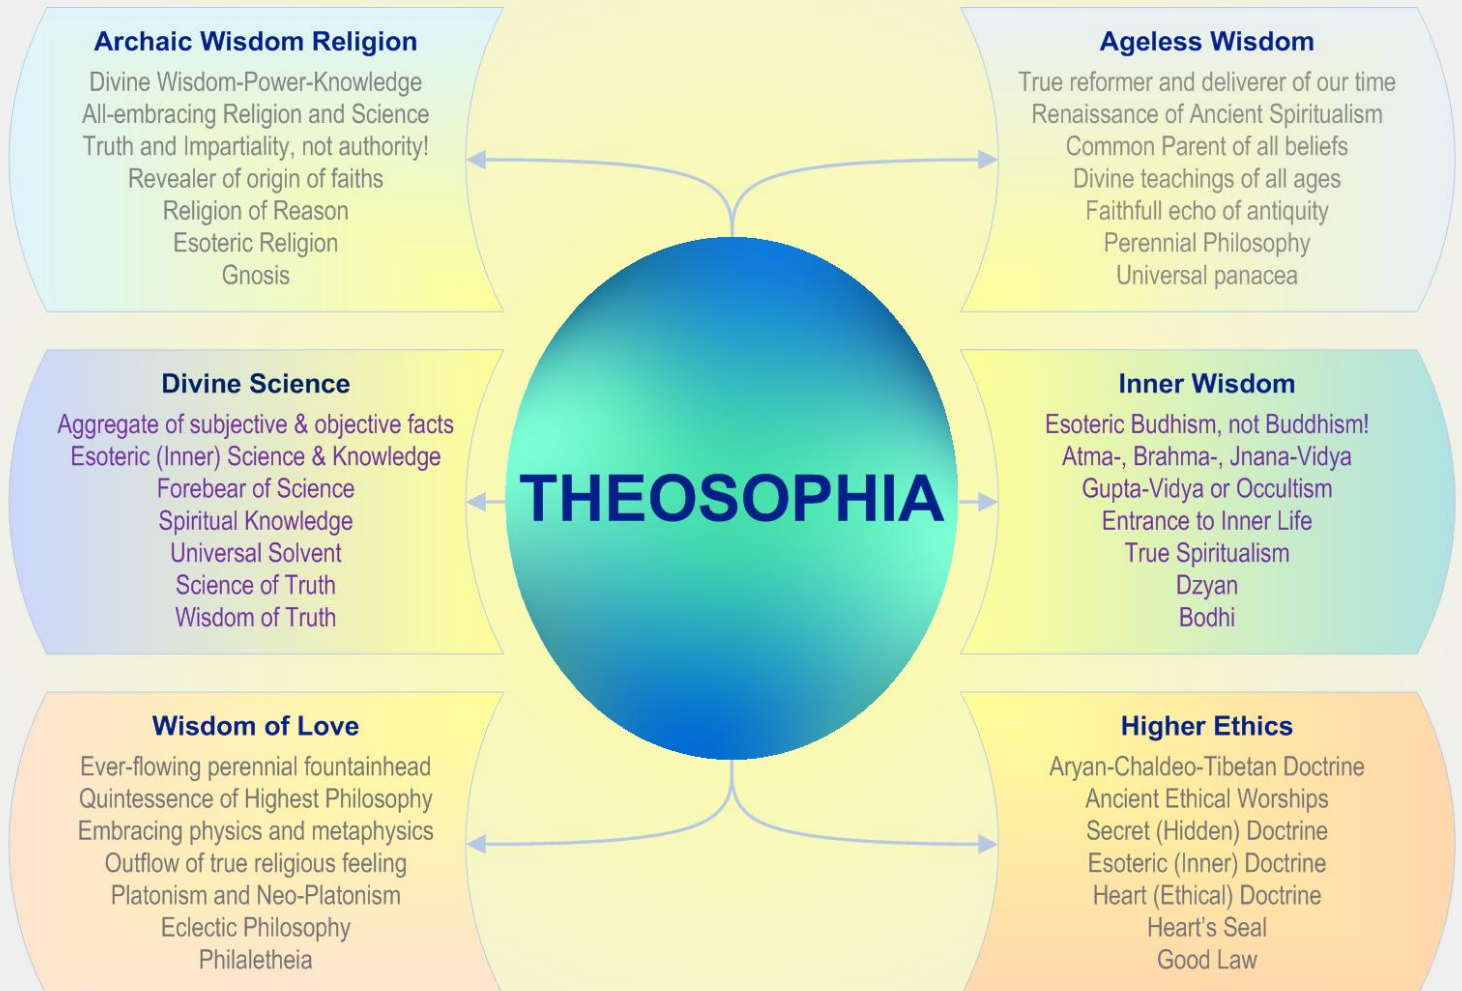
Archaic Wisdom Religion
Divine Wisdom-Power-Knowledge
All-embracing Religion and Science
Truth and Impartiality, not authority!
Revealer of origin of faiths
Religion of Reason
Esoteric Religion
Gnosis

Ageless Wisdom
True reformer and deliverer of our time
Renaissance of Ancient Spiritualism
Common Parent of all beliefs
Divine teachings of all ages
Faithfull echo of antiquity
Perennial Philosophy
Universal panacea

Divine Science
Aggregate of subjective & objective facts
Esoteric (Inner) Science & Knowledge
Forebear of Science
Spiritual Knowledge
Universal Solvent
Science of Truth
Wisdom of Truth

THEOSOPHIA

Inner Wisdom
Esoteric Budhism, not Buddhism!
Atma-, Brahma-, Jnana-Vidya
Gupta-Vidya or Occultism
Entrance to Inner Life
True Spiritualism
Dzyan
Bodhi

Wisdom of Love
Ever-flowing perennial fountainhead
Quintessence of Highest Philosophy
Embracing physics and metaphysics
Outflow of true religious feeling
Platonism and Neo-Platonism
Eclectic Philosophy
Philaletheia

Higher Ethics
Aryan-Chaldeo-Tibetan Doctrine
Ancient Ethical Worships
Secret (Hidden) Doctrine
Esoteric (Inner) Doctrine
Heart (Ethical) Doctrine
Heart's Seal
Good Law